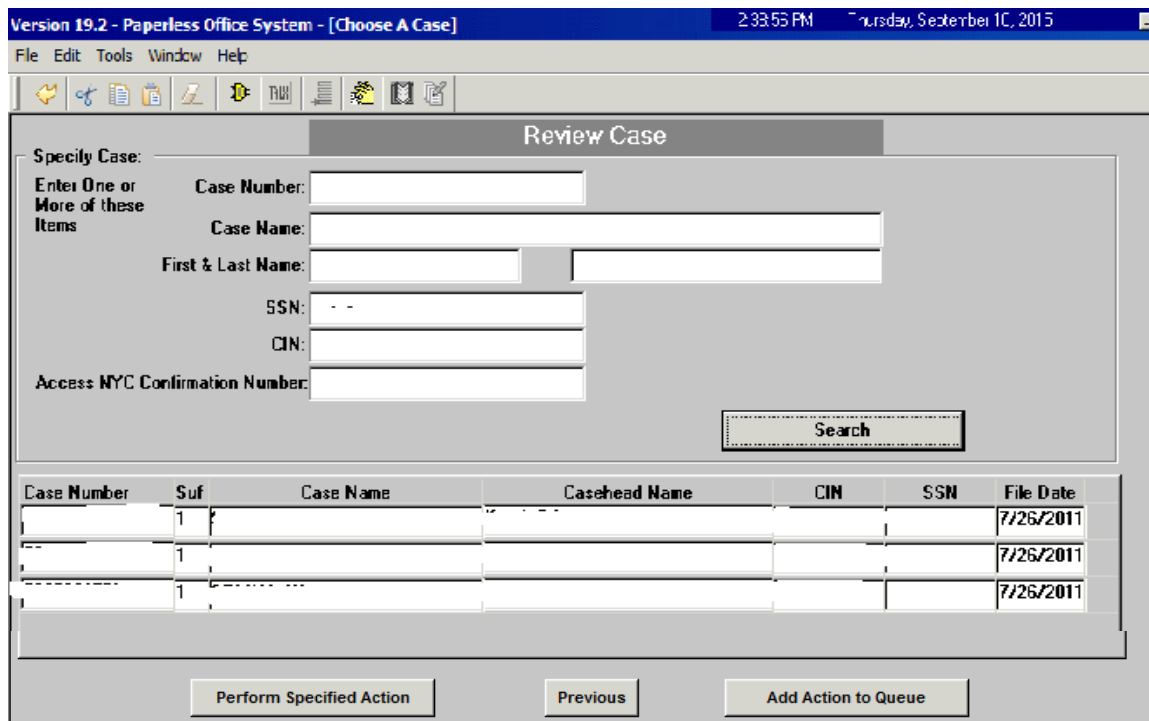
Version 19.2 - Paperless Office System - [Choose A Case]
2:33:53 PM Thursday, September 10, 2015

File Edit Tools Window Help

Review Case

Specify Case:
Enter One or More of these Items

Case Number:
Case Name:
First & Last Name:
SSN: - -
CIN:
Access NYC Confirmation Number:

Search

| Case Number | Suf | Case Name | Casehead Name | CIN | SSN | File Date |
|---|---|---|---|---|---|---|
| | 1 | | | | | 7/26/2011 |
| | 1 | | | | | 7/26/2011 |
| | 1 | | | | | 7/26/2011 |

Perform Specified Action
Previous
Add Action to Queue